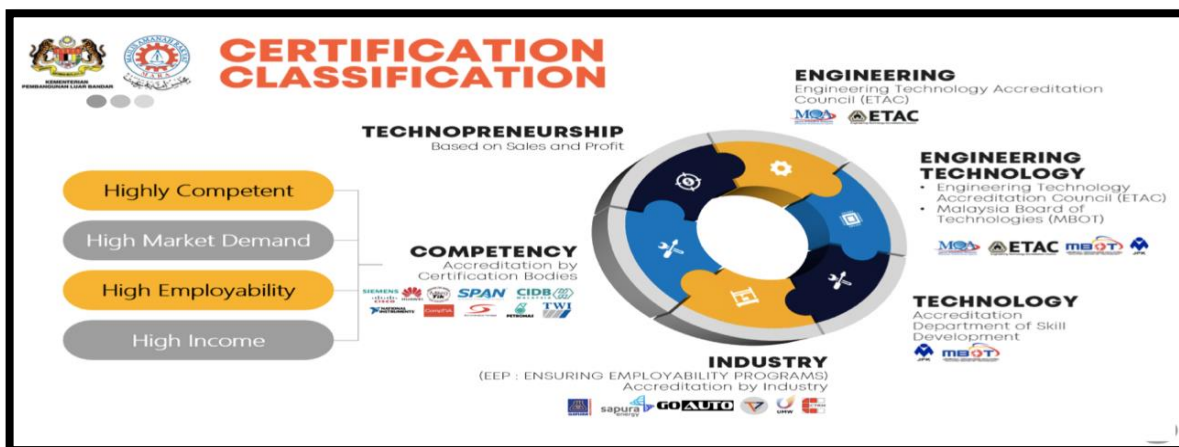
KEMENTERIAN PEMBANGUNAN LUAR BANDAR

MARA

CERTIFICATION CLASSIFICATION

ENGINEERING
Engineering Technology Accreditation Council (ETAC)

MQA ETAC

TECHNOPRENEURSHIP
Based on Sales and Profit

ENGINEERING TECHNOLOGY
• Engineering Technology Accreditation Council (ETAC)
• Malaysia Board of Technologies (MBOT)

MQA ETAC MBOT JPK

Highly Competent

High Market Demand

High Employability

High Income

COMPETENCY
Accreditation by Certification Bodies

SIEMENS HUAWEI CISCO FIA SPAN CIDB NATIONAL INSTRUMENTS CompTIA PETRONAS TWI

TECHNOLOGY
Accreditation Department of Skill Development

JPK MBOT

INDUSTRY
(EEP : ENSURING EMPLOYABILITY PROGRAMS)
Accreditation by Industry

sapura energy GO AUTO UMW